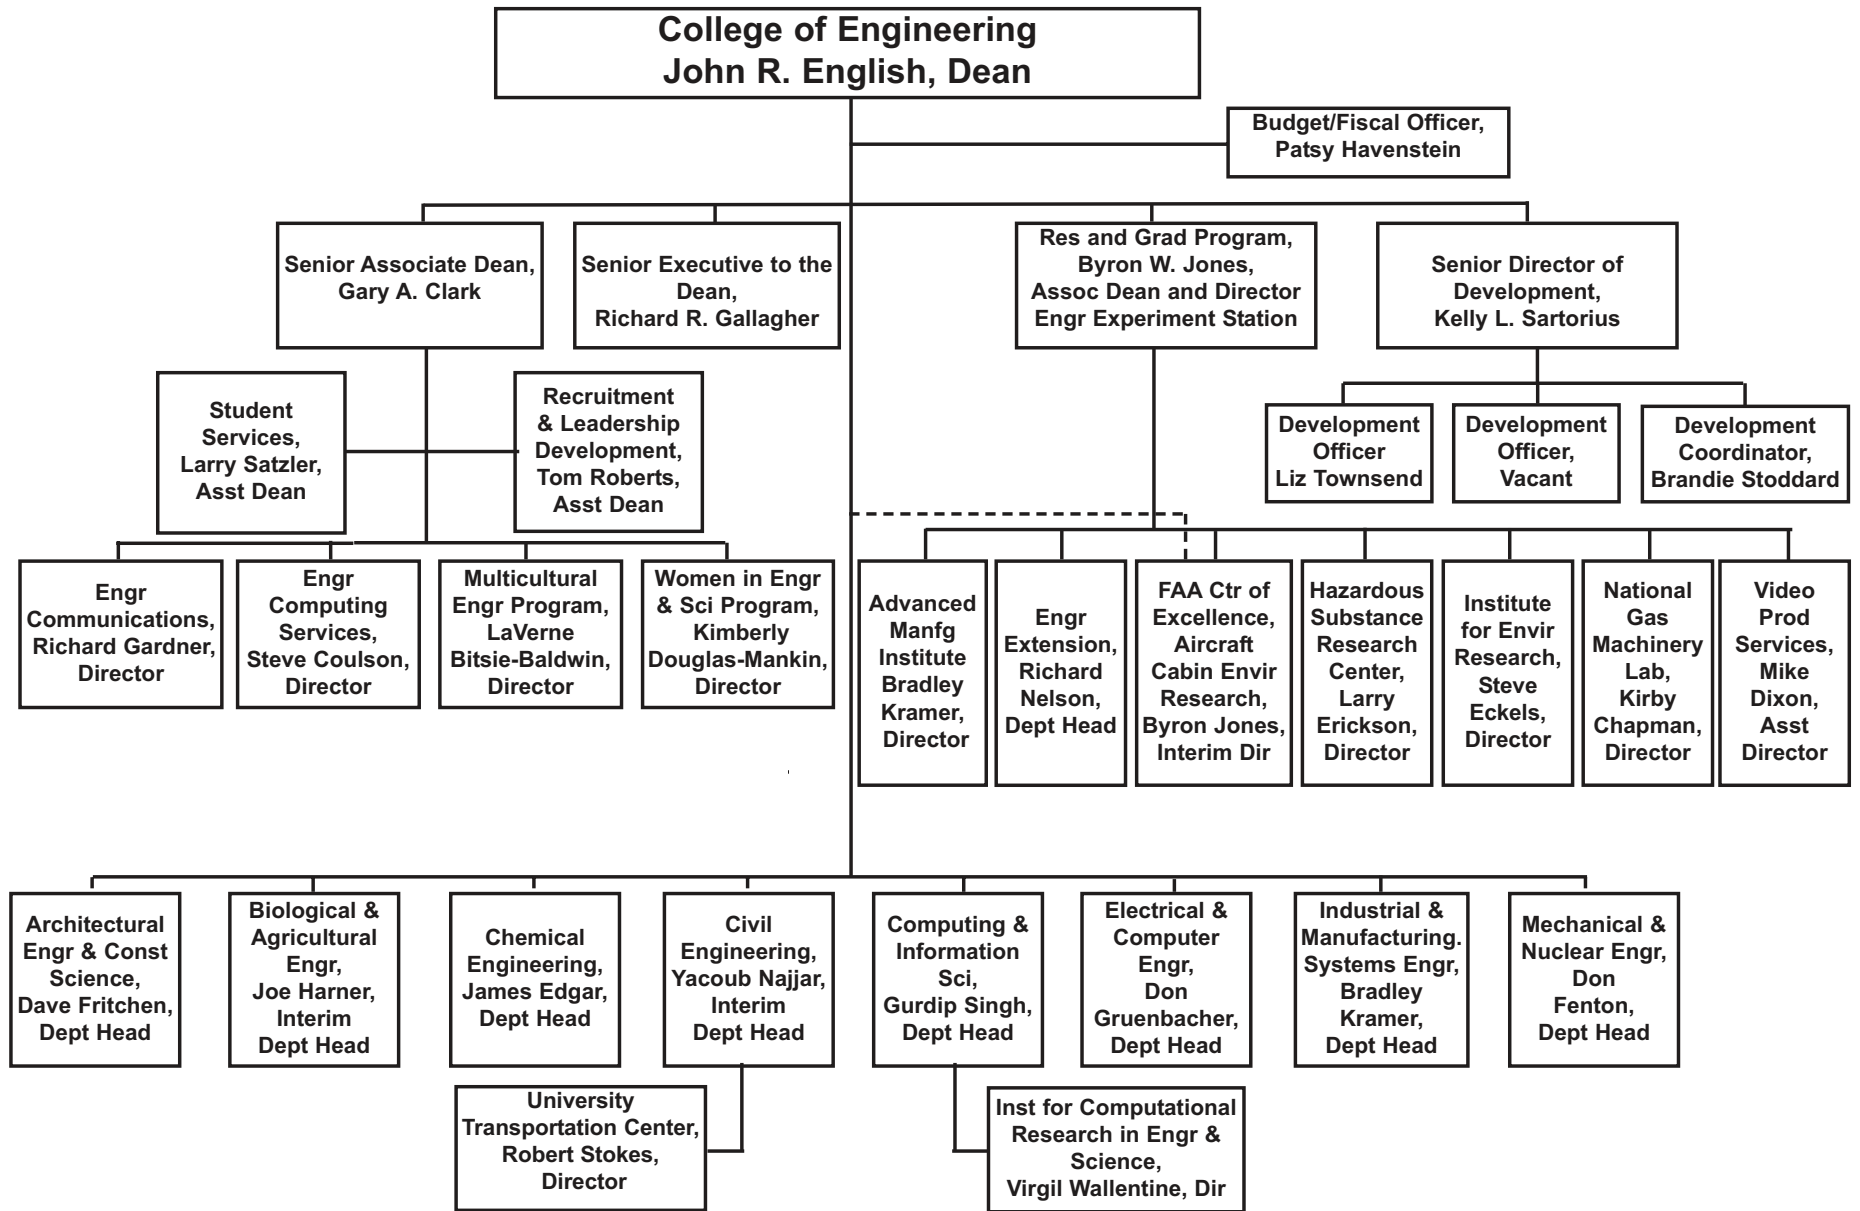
College of Engineering
John R. English, Dean

Budget/Fiscal Officer, Patsy Havenstein

Senior Associate Dean, Gary A. Clark

Senior Executive to the Dean, Richard R. Gallagher

Res and Grad Program, Byron W. Jones, Assoc Dean and Director Engr Experiment Station

Senior Director of Development, Kelly L. Sartorius

Student Services, Larry Satzler, Asst Dean

Recruitment & Leadership Development, Tom Roberts, Asst Dean

Development Officer Liz Townsend

Development Officer, Vacant

Development Coordinator, Brandie Stoddard

Engr Communications, Richard Gardner, Director

Engr Computing Services, Steve Coulson, Director

Multicultural Engr Program, LaVerne Bitsie-Baldwin, Director

Women in Engr & Sci Program, Kimberly Douglas-Mankin, Director

Advanced Manfg Institute Bradley Kramer, Director

Engr Extension, Richard Nelson, Dept Head

FAA Ctr of Excellence, Aircraft Cabin Envir Research, Byron Jones, Interim Dir

Hazardous Substance Research Center, Larry Erickson, Director

Institute for Envir Research, Steve Eckels, Director

National Gas Machinery Lab, Kirby Chapman, Director

Video Prod Services, Mike Dixon, Asst Director

Architectural Engr & Const Science, Dave Fritchen, Dept Head

Biological & Agricultural Engr, Joe Harner, Interim Dept Head

Chemical Engineering, James Edgar, Dept Head

Civil Engineering, Yacoub Najjar, Interim Dept Head

Computing & Information Sci, Gurdip Singh, Dept Head

Electrical & Computer Engr, Don Gruenbacher, Dept Head

Industrial & Manufacturing. Systems Engr, Bradley Kramer, Dept Head

Mechanical & Nuclear Engr, Don Fenton, Dept Head

University Transportation Center, Robert Stokes, Director

Inst for Computational Research in Engr & Science, Virgil Wallentine, Dir